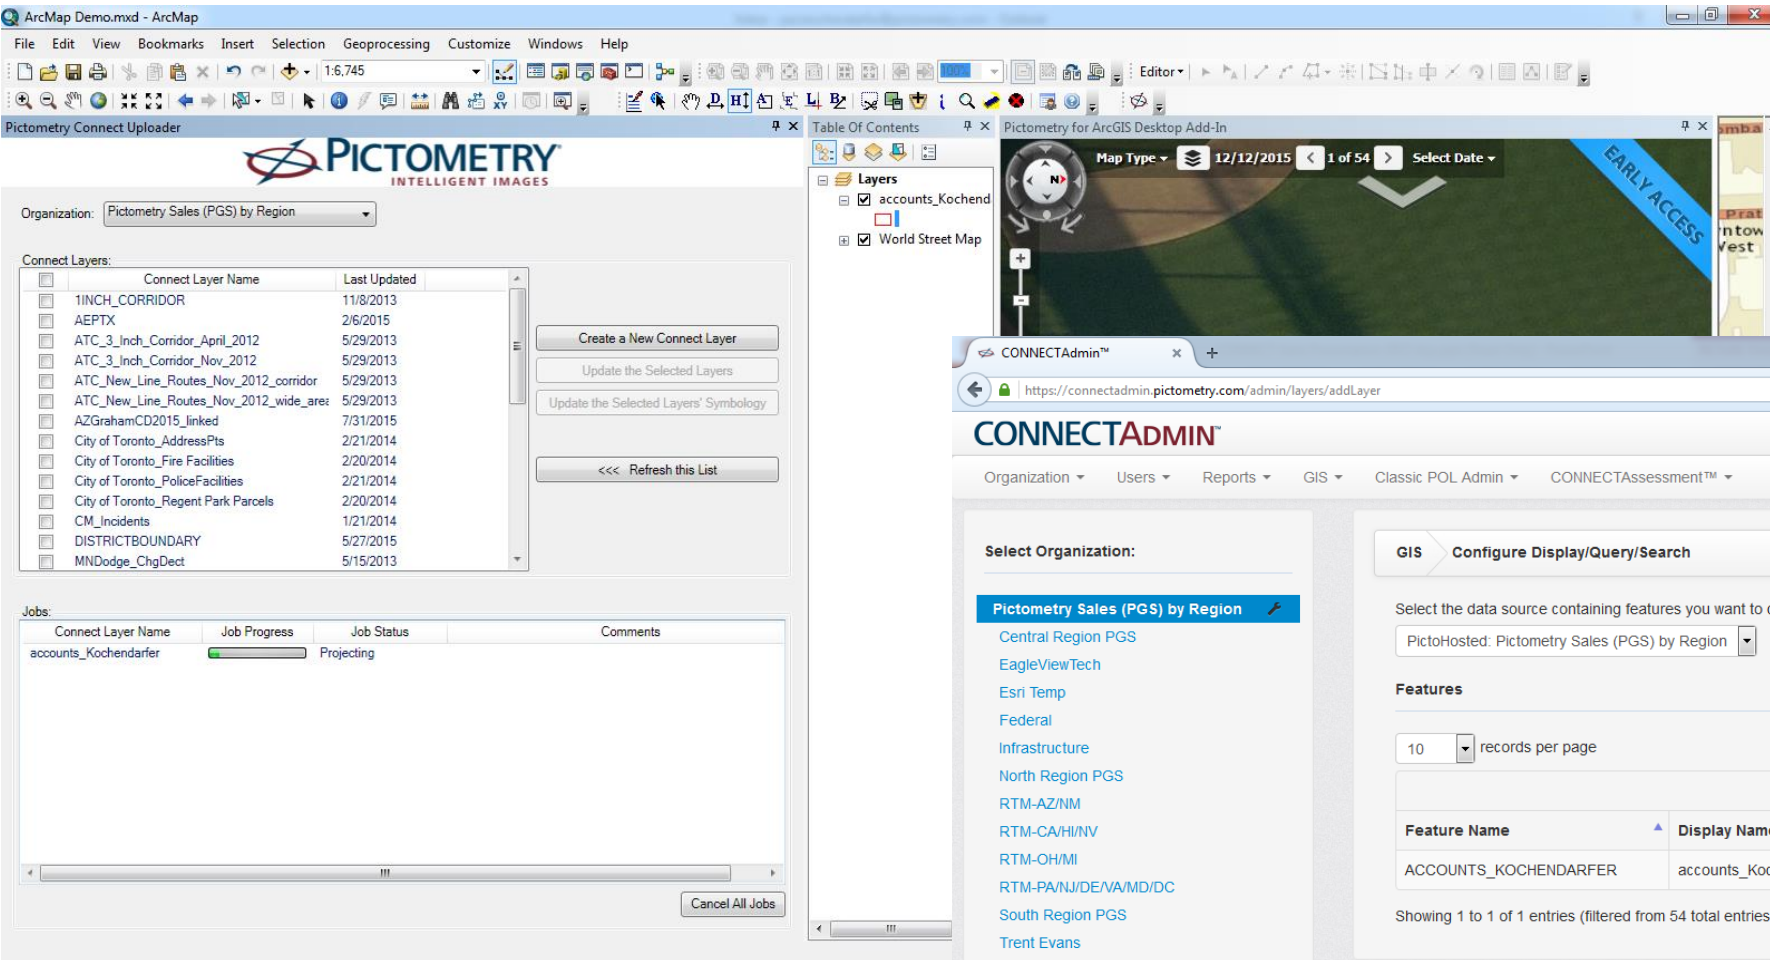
ArcMap Demo.mxd - ArcMap

File Edit View Bookmarks Insert Selection Geoprocessing Customize Windows Help

1:6,745

Editor

Pictometry Connect Uploader

PICTOMETRY
INTELLIGENT IMAGES

Organization: Pictometry Sales (PGS) by Region

Connect Layers:

| Connect Layer Name | Last Updated |
|---|---|
| 1INCH_CORRIDOR | 11/8/2013 |
| AEPTX | 2/6/2015 |
| ATC_3_Inch_Corridor_April_2012 | 5/29/2013 |
| ATC_3_Inch_Corridor_Nov_2012 | 5/29/2013 |
| ATC_New_Line_Routes_Nov_2012_corridor | 5/29/2013 |
| ATC_New_Line_Routes_Nov_2012_wide_area | 5/29/2013 |
| AZGrahamCD2015_linked | 7/31/2015 |
| City of Toronto_AddressPts | 2/21/2014 |
| City of Toronto_Fire Facilities | 2/20/2014 |
| City of Toronto_PoliceFacilities | 2/21/2014 |
| City of Toronto_Regent Park Parcels | 2/20/2014 |
| CM_Incidents | 1/21/2014 |
| DISTRICTBOUNDARY | 5/27/2015 |
| MNDodge_ChgDect | 5/15/2013 |

Create a New Connect Layer
Update the Selected Layers
Update the Selected Layers' Symbology
<<< Refresh this List

Jobs:

| Connect Layer Name | Job Progress | Job Status | Comments |
|---|---|---|---|
| accounts_Kochendarfer | | Projecting | |

Cancel All Jobs

Table Of Contents
Layers
accounts_Kochend
World Street Map

Pictometry for ArcGIS Desktop Add-In
N
Map Type 12/12/2015 1 of 54 Select Date
EARLY ACCESS
Prat
ntow
Vest

CONNECTAdmin™
https://connectadmin.pictometry.com/admin/layers/addLayer

CONNECTADMIN
Organization Users Reports GIS Classic POL Admin CONNECTAssessment™

Select Organization:
Pictometry Sales (PGS) by Region
Central Region PGS
EagleViewTech
Esri Temp
Federal
Infrastructure
North Region PGS
RTM-AZ/NM
RTM-CA/HI/NV
RTM-OH/MI
RTM-PA/NJ/DE/VA/MD/DC
South Region PGS
Trent Evans

GIS Configure Display/Query/Search
Select the data source containing features you want to
PictoHosted: Pictometry Sales (PGS) by Region
Features
10 records per page

| Feature Name | Display Name |
|---|---|
| ACCOUNTS_KOCHENDARFER | accounts_Koc |

Showing 1 to 1 of 1 entries (filtered from 54 total entries